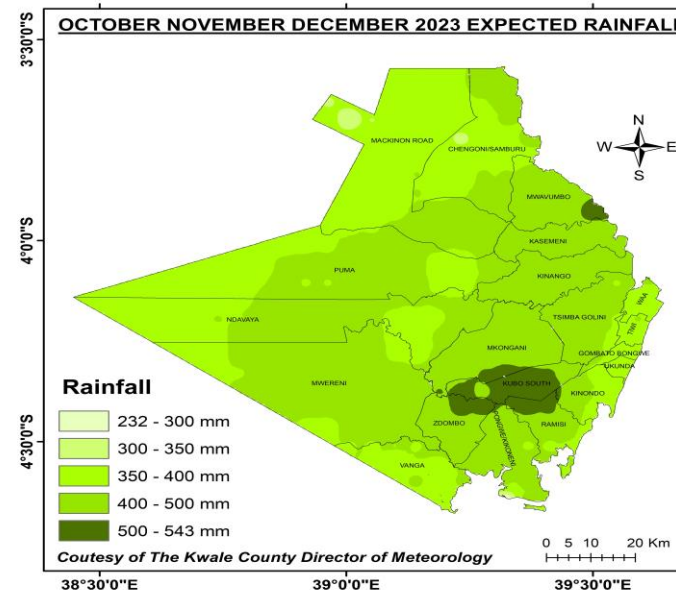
OCTOBER NOVEMBER DECEMBER 2023 EXPECTED RAINFALL

3°30'0"S
4°0'0"S
4°30'0"S

MACKINON ROAD
CHENGONI/SAMBURU
MWAVUMBO
KASEMENI
KINANGO
PUMA
NDAVAYA
TSIMBA GOLINI
MKONGANI
GOMBATO BONGWE
UKUNDA
KUBO SOUTH
MWERENI
KINONDO
ZDOMBO
PONGWE/KIKONENI
RAMISI
VANGA
WAA
TIWI

N
W
E
S

Rainfall
232 - 300 mm
300 - 350 mm
350 - 400 mm
400 - 500 mm
500 - 543 mm

Coutesy of The Kwale County Director of Meteorology

0 5 10 20 Km

38°30'0"E
39°0'0"E
39°30'0"E